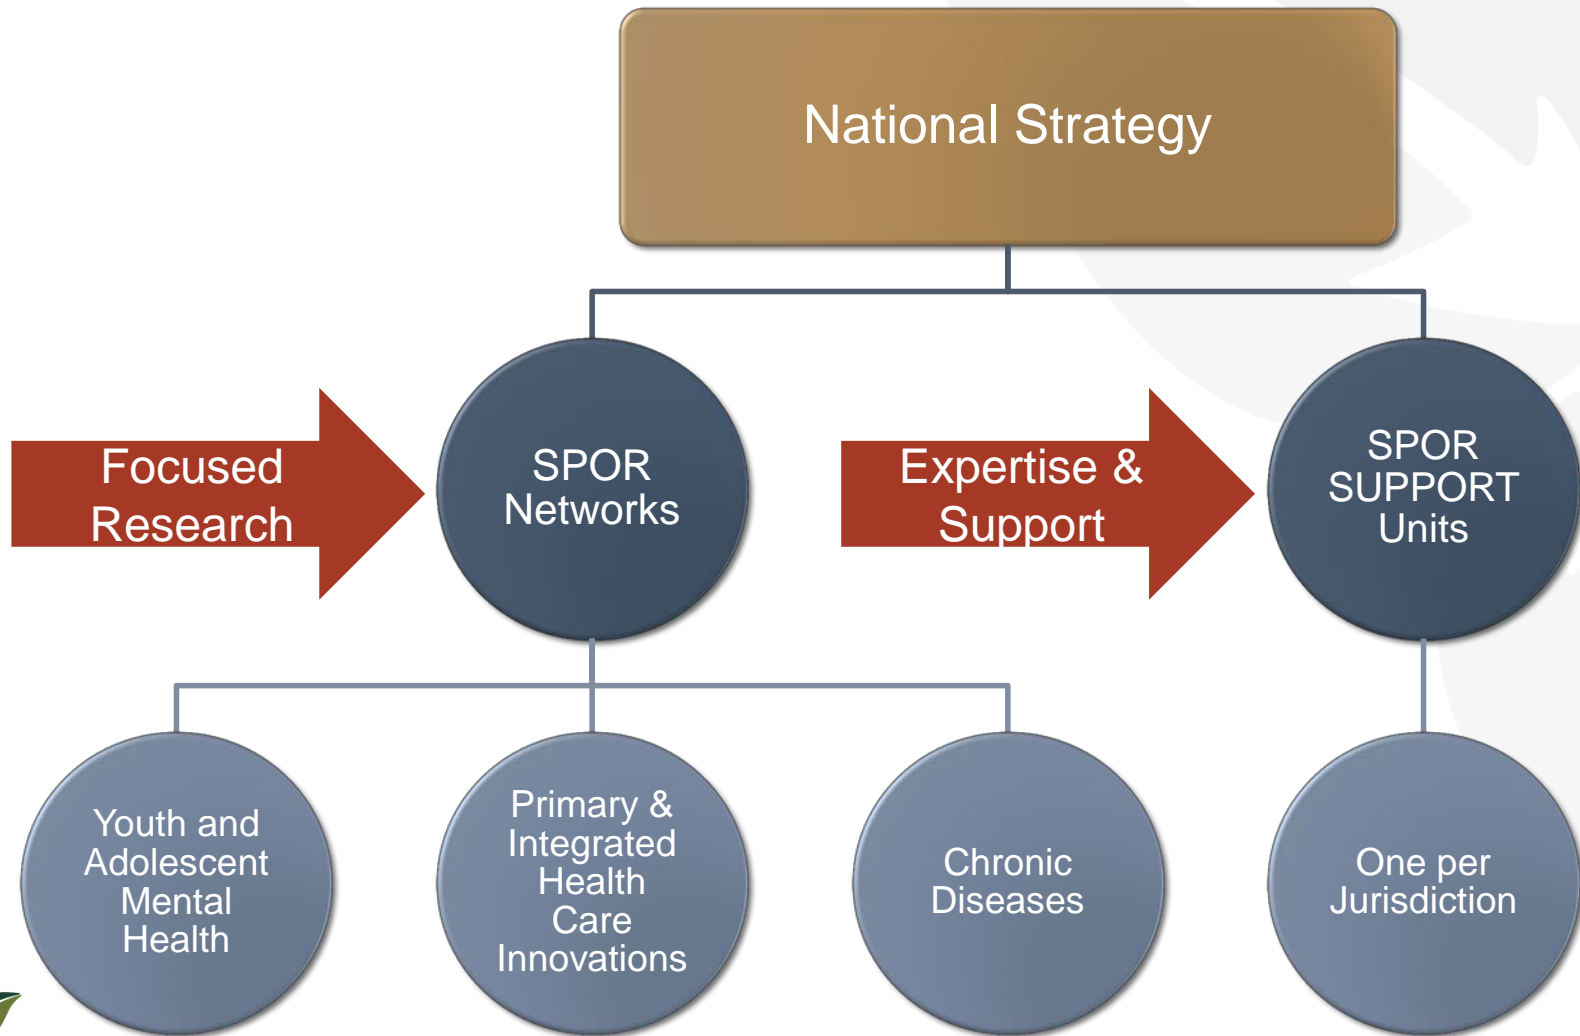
National Strategy

Focused Research

SPOR Networks

Expertise & Support

SPOR SUPPORT Units

Youth and Adolescent Mental Health

Primary & Integrated Health Care Innovations

Chronic Diseases

One per Jurisdiction